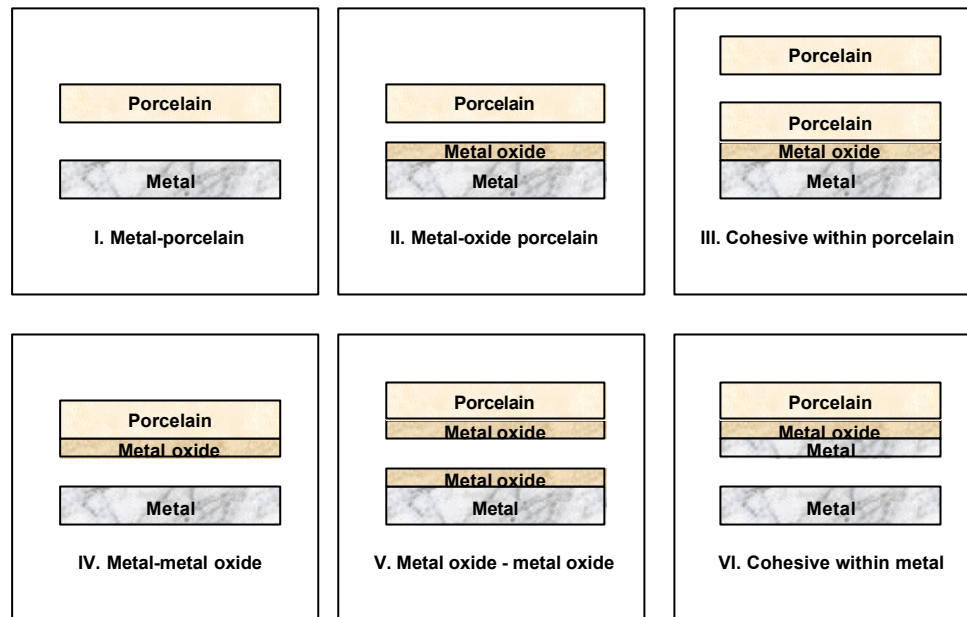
Porcelain

Metal

I. Metal-porcelain

Porcelain

Metal oxide

Metal

II. Metal-oxide porcelain

Porcelain

Porcelain

Metal oxide

Metal

III. Cohesive within porcelain

Porcelain

Metal oxide

Metal

IV. Metal-metal oxide

Porcelain

Metal oxide

Metal oxide

Metal

V. Metal oxide - metal oxide

Porcelain

Metal oxide

Metal

Metal

VI. Cohesive within metal